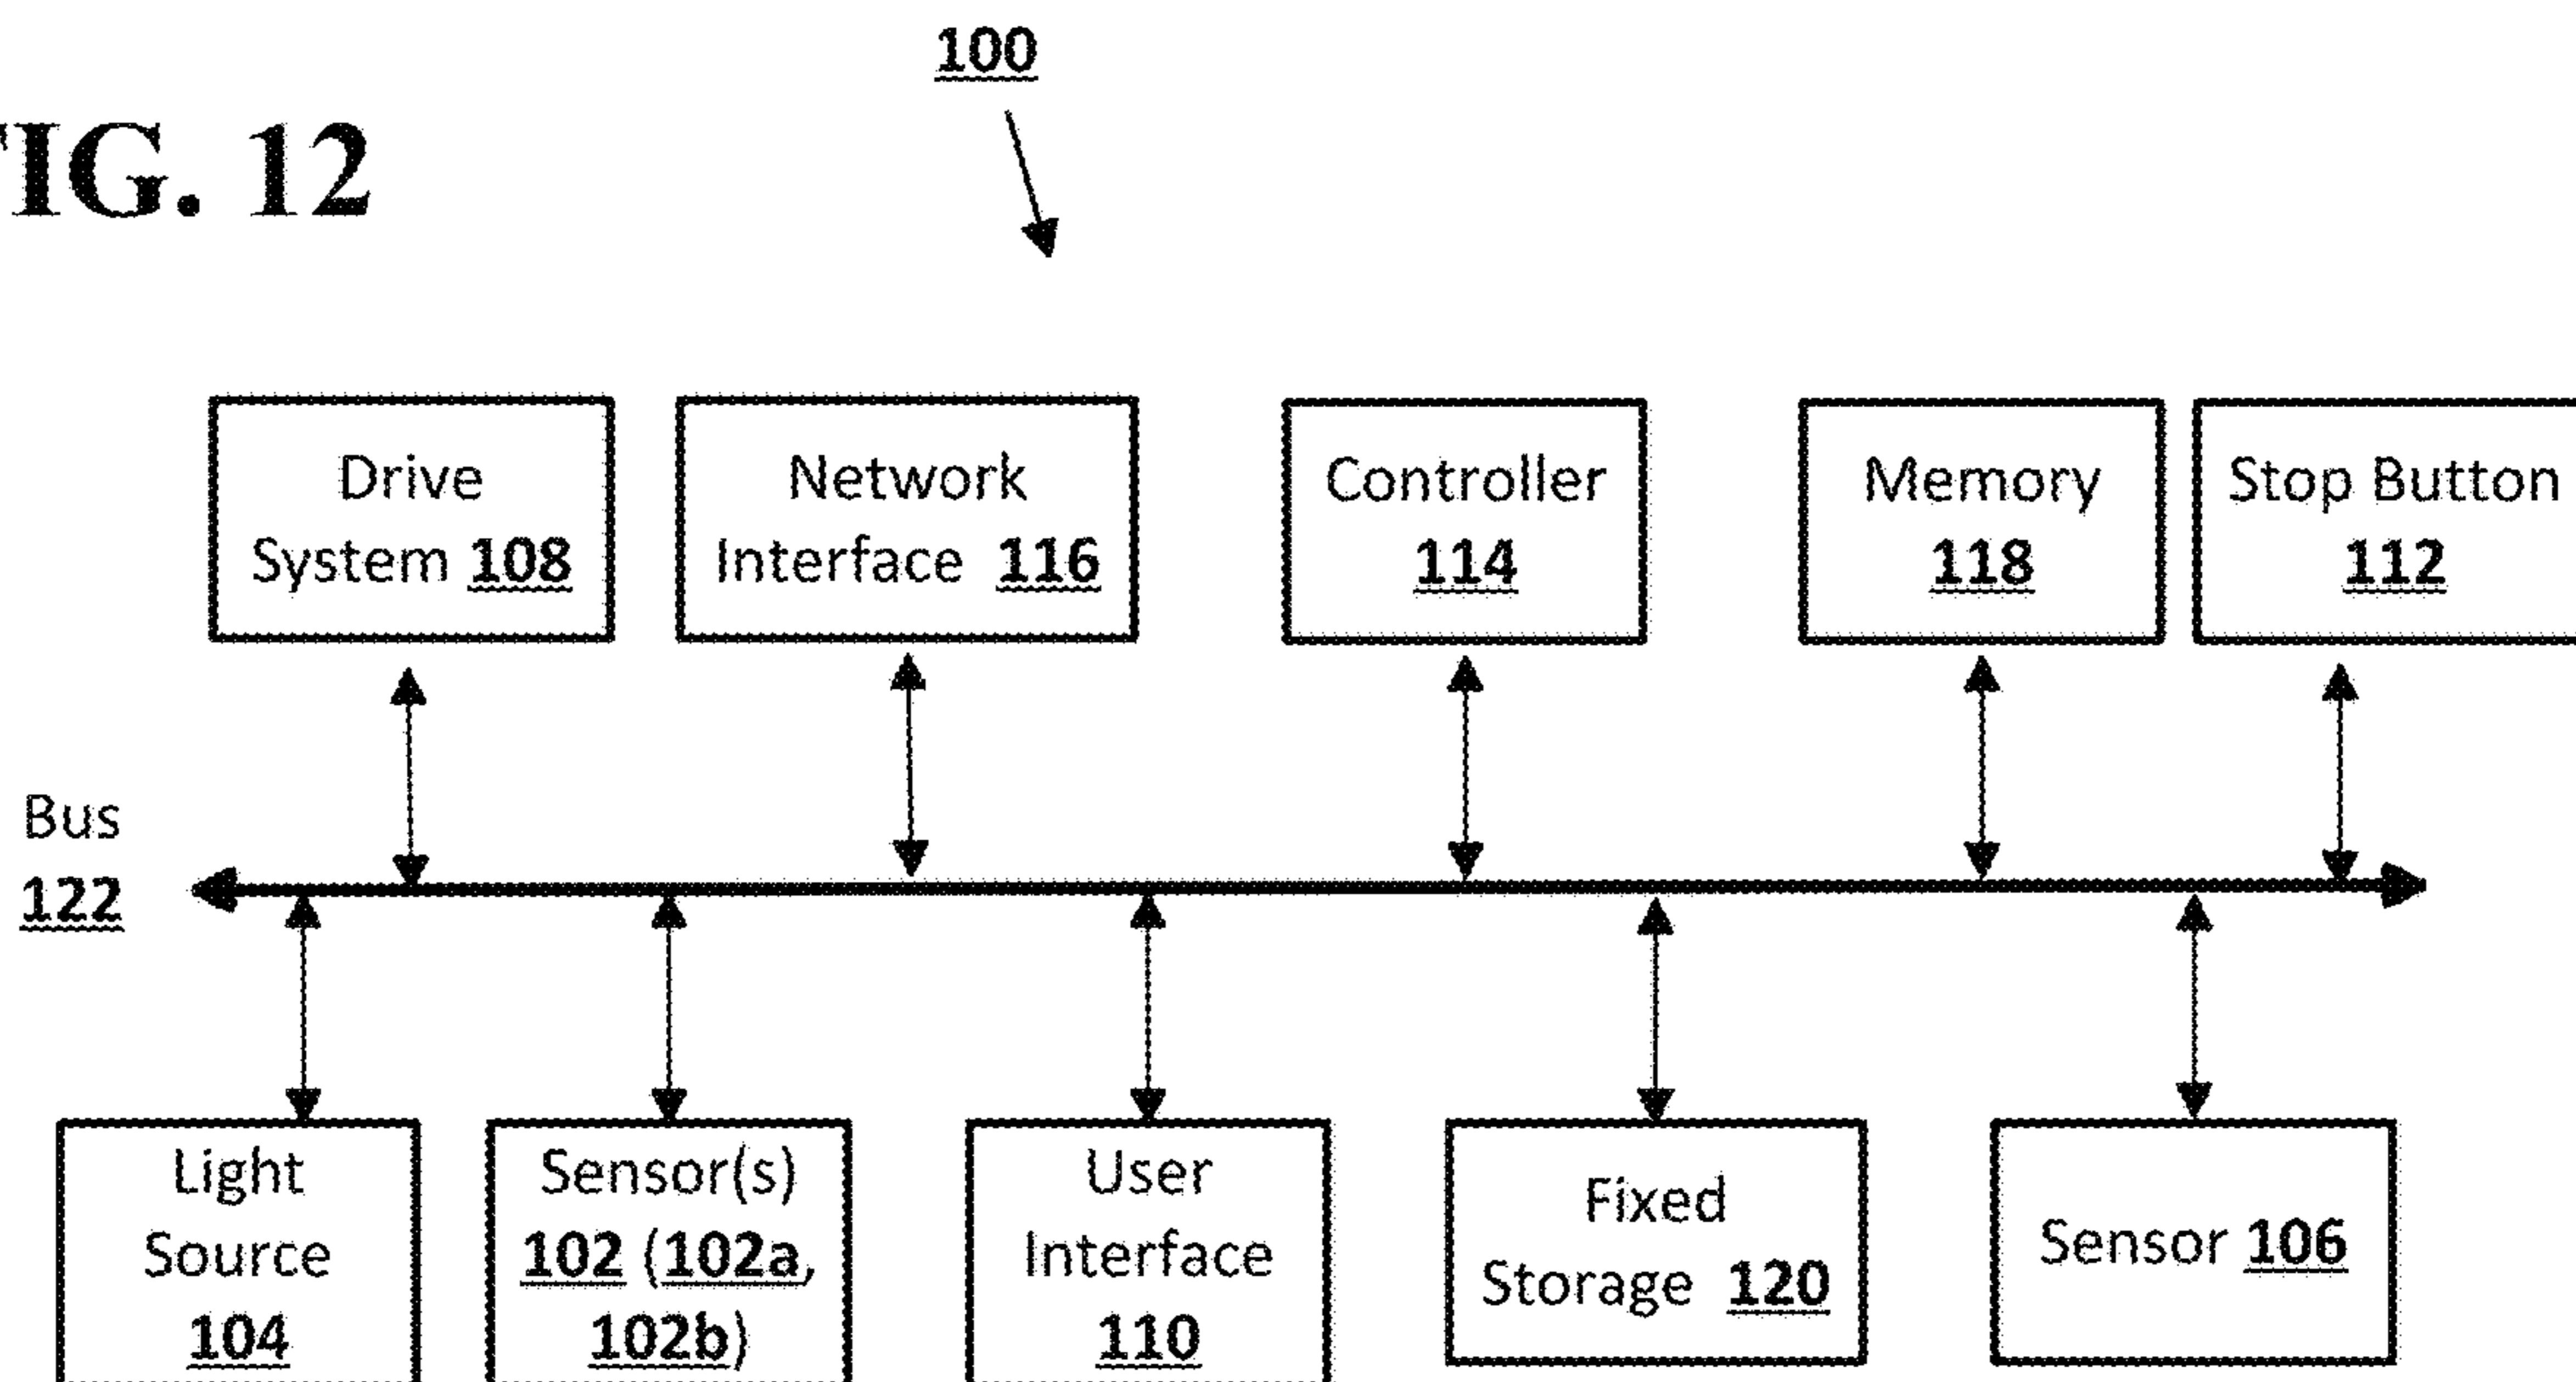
100

'IG. 12

Drive System 108

Network Interface 116

Controller 114

Memory 118

Stop Button 112

Bus 122

Light Source 104

Sensor(s) 102 (102a, 102b)

User Interface 110

Fixed Storage 120

Sensor 106